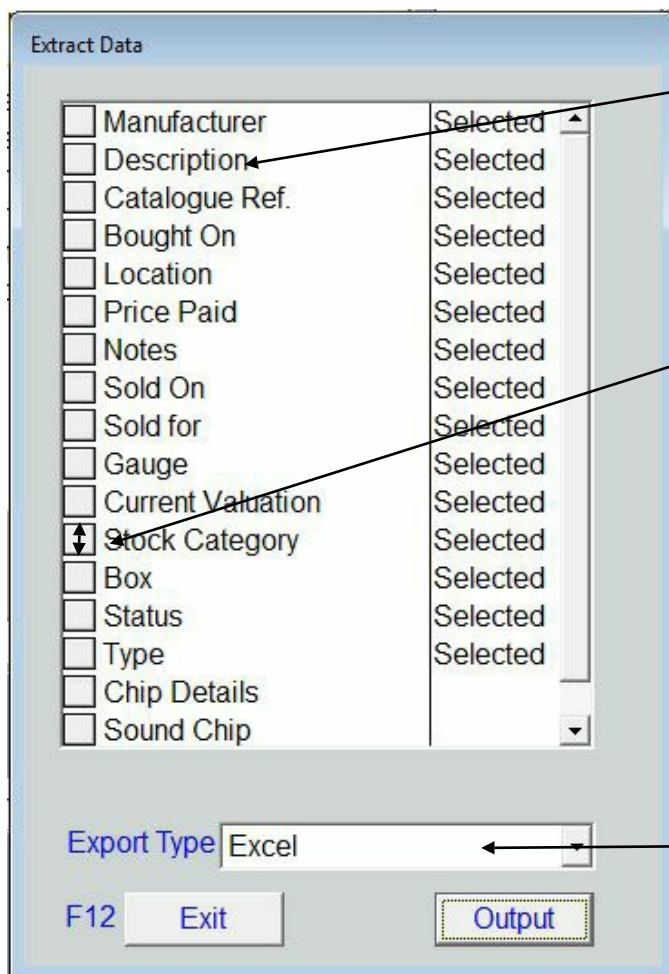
Extract Data

| | |
|---|---|
| Manufacturer | Selected |
| Description | Selected |
| Catalogue Ref. | Selected |
| Bought On | Selected |
| Location | Selected |
| Price Paid | Selected |
| Notes | Selected |
| Sold On | Selected |
| Sold for | Selected |
| Gauge | Selected |
| Current Valuation | Selected |
| Stock Category | Selected |
| Box | Selected |
| Status | Selected |
| Type | Selected |
| Chip Details | |
| Sound Chip | |

Export Type Excel

F12 Exit Output